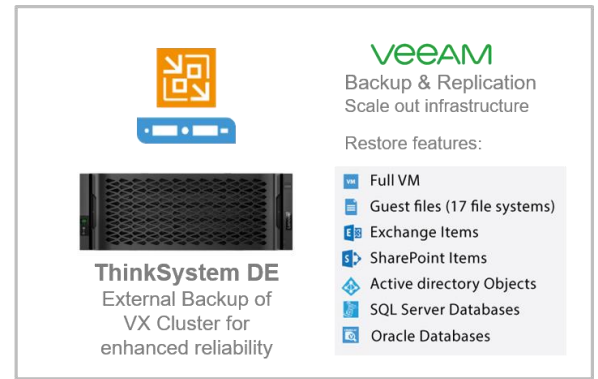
VEEAM
Backup & Replication
Scale out infrastructure

Restore features:

Full VM
Guest files (17 file systems)
Exchange Items
SharePoint Items
Active directory Objects
SQL Server Databases
Oracle Databases

ThinkSystem DE
External Backup of VX Cluster for enhanced reliability